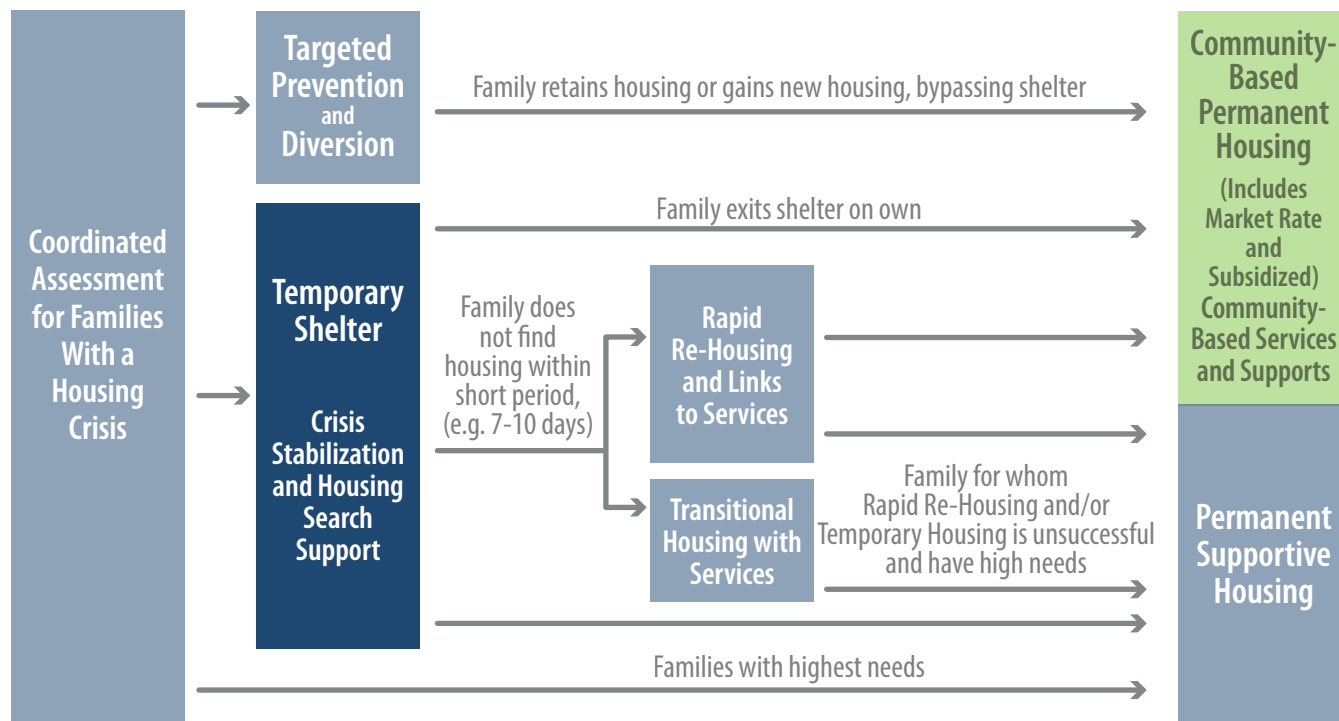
Coordinated Assessment for Families With a Housing Crisis

Targeted Prevention and Diversion

Family retains housing or gains new housing, bypassing shelter

Community-Based Permanent Housing

(Includes Market Rate and Subsidized) Community-Based Services and Supports

Family exits shelter on own

Temporary Shelter

Crisis Stabilization and Housing Search Support

Family does not find housing within short period, (e.g. 7-10 days)

Rapid Re-Housing and Links to Services

Transitional Housing with Services

Family for whom Rapid Re-Housing and/or Temporary Housing is unsuccessful and have high needs

Permanent Supportive Housing

Families with highest needs